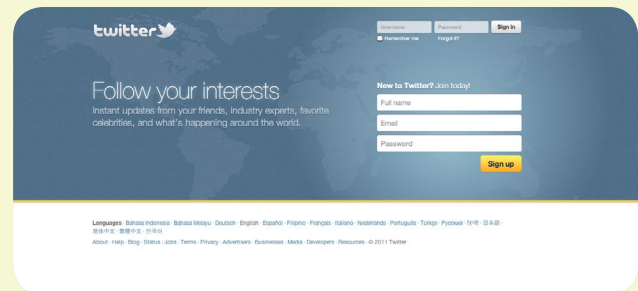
twitter

Username Password Sign in
Remember me Forgot it?

Follow your interests
Instant updates from your friends, industry experts, favorite celebrities, and what's happening around the world.

New to Twitter? Join today!
Full name
Email
Password
Sign up

Languages: Bahasa Indonesia · Bahasa Melayu · Deutsch · English · Español · Filipino · Français · Italiano · Nederlands · Português · Türkçe · Русский · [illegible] · 日本語 · 简体中文 · 繁體中文 · 한국어
About · Help · Blog · Status · Jobs · Terms · Privacy · Advertisers · Businesses · Media · Developers · Resources · © 2011 Twitter